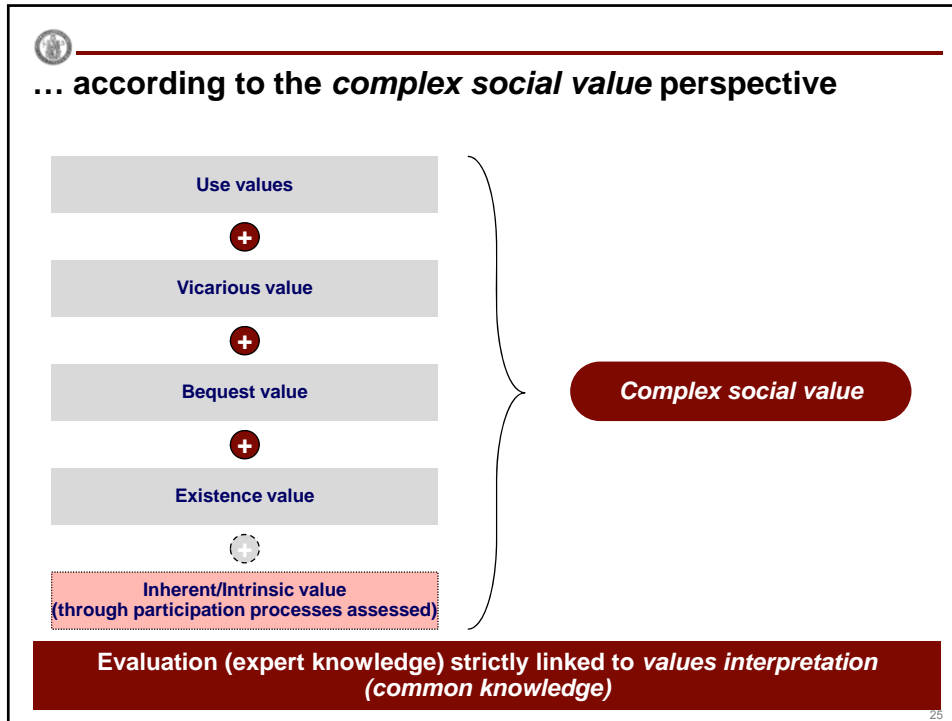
… according to the *complex social value* perspective

Use values

+

Vicarious value

+

Bequest value

+

Existence value

+

Inherent/Intrinsic value (through participation processes assessed)

Complex social value

Evaluation (expert knowledge) strictly linked to *values interpretation (common knowledge)*

25